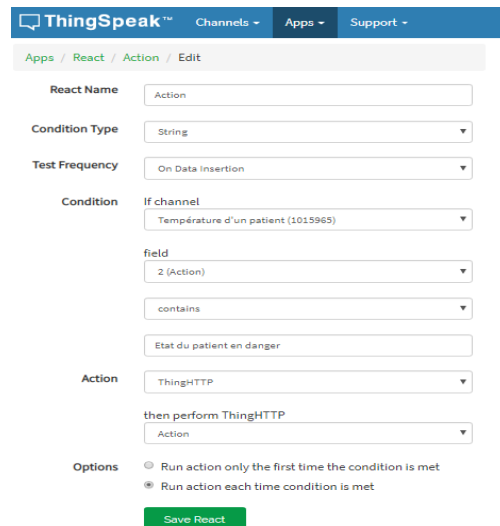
ThingSpeak™ Channels ▾ Apps ▾ Support ▾

Apps / React / Action / Edit

React Name
Action

Condition Type
String

Test Frequency
On Data Insertion

Condition
If channel
Température d'un patient (1015965)

field
2 (Action)

contains

Etat du patient en danger

Action
ThingHTTP

then perform ThingHTTP
Action

Options
Run action only the first time the condition is met
Run action each time condition is met

Save React